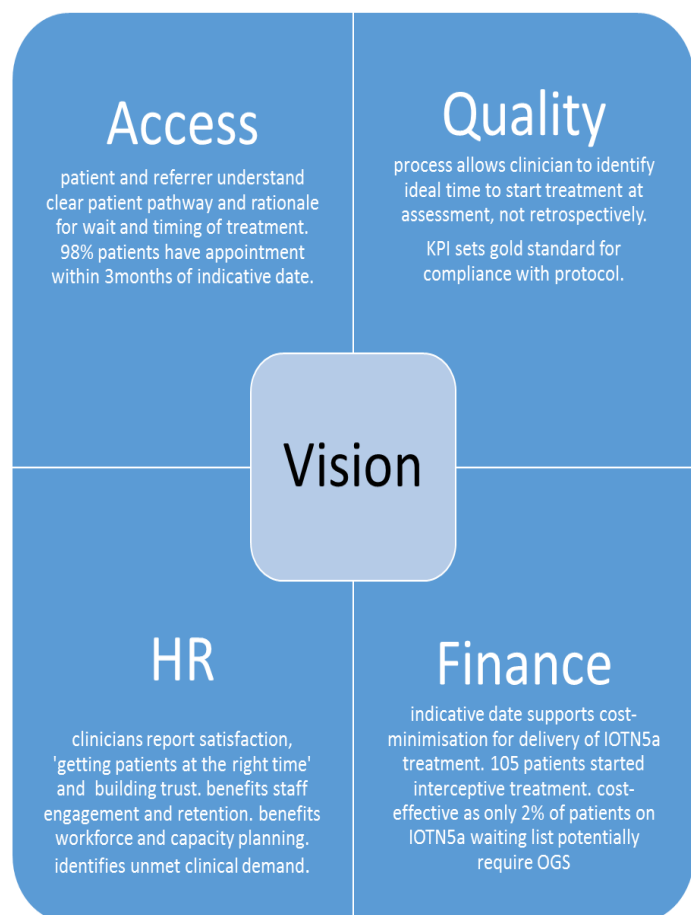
Access

patient and referrer understand clear patient pathway and rationale for wait and timing of treatment. 98% patients have appointment within 3months of indicative date.

Quality

process allows clinician to identify ideal time to start treatment at assessment, not retrospectively.

KPI sets gold standard for compliance with protocol.

Vision

HR

clinicians report satisfaction, 'getting patients at the right time' and building trust. benefits staff engagement and retention. benefits workforce and capacity planning. identifies unmet clinical demand.

Finance

indicative date supports cost-minimisation for delivery of IOTN5a treatment. 105 patients started interceptive treatment. cost-effective as only 2% of patients on IOTN5a waiting list potentially require OGS